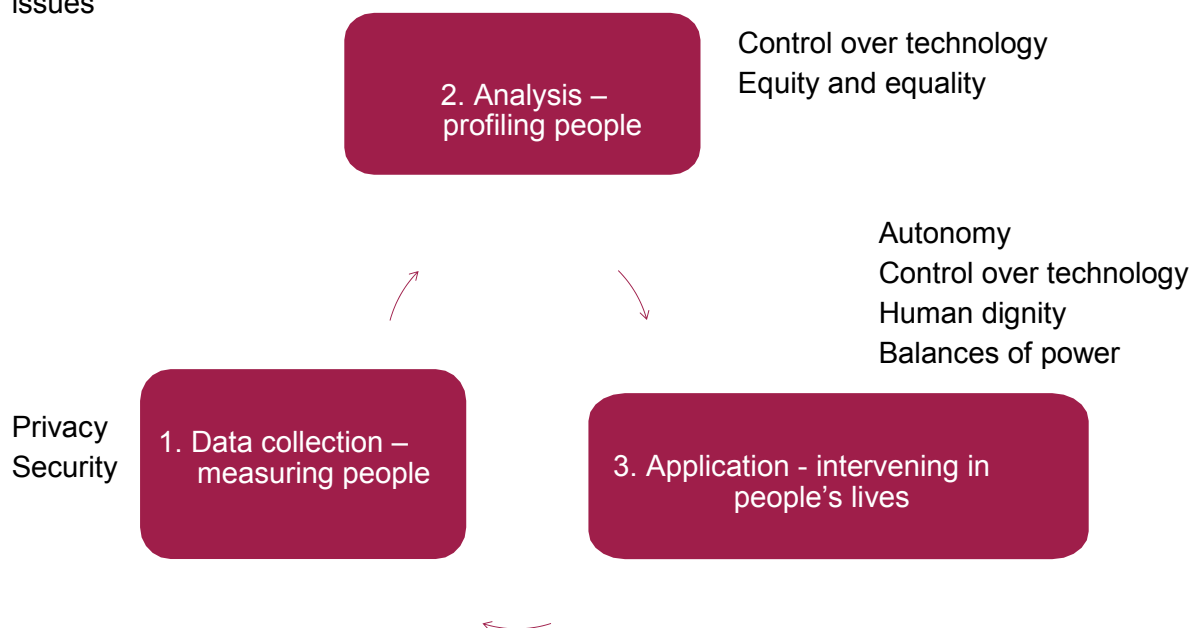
issues

2. Analysis – profiling people

Control over technology
Equity and equality

Autonomy
Control over technology
Human dignity
Balances of power

Privacy
Security

1. Data collection – measuring people

3. Application - intervening in people's lives